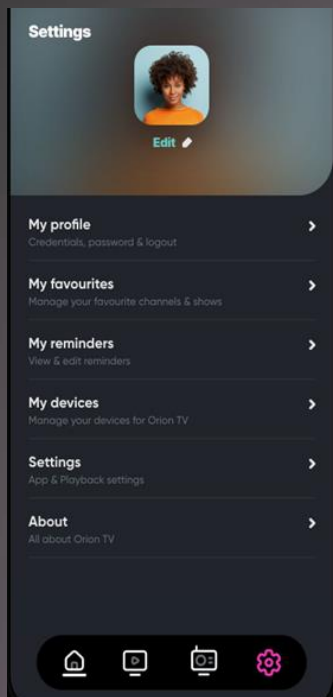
Settings

Edit

My profile
Credentials, password & logout

My favourites
Manage your favourite channels & shows

My reminders
View & edit reminders

My devices
Manage your devices for Orion TV

Settings
App & Playback settings

About
All about Orion TV